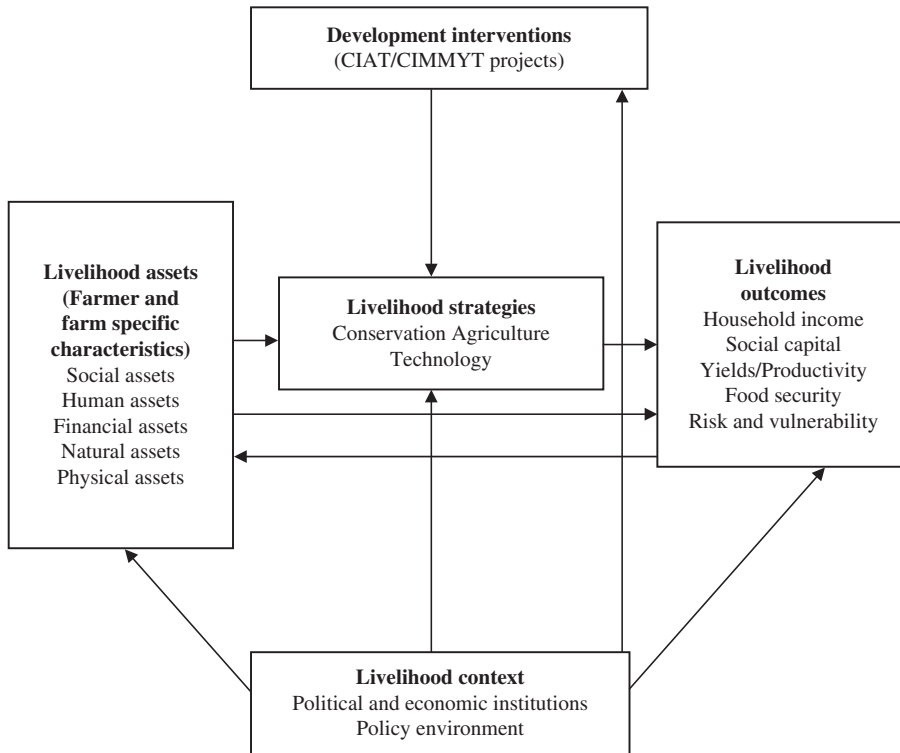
**Development interventions**
(CIAT/CIMMYT projects)

**Livelihood assets (Farmer and farm specific characteristics)**
Social assets
Human assets
Financial assets
Natural assets
Physical assets

**Livelihood strategies**
Conservation Agriculture Technology

**Livelihood outcomes**
Household income
Social capital
Yields/Productivity
Food security
Risk and vulnerability

**Livelihood context**
Political and economic institutions
Policy environment